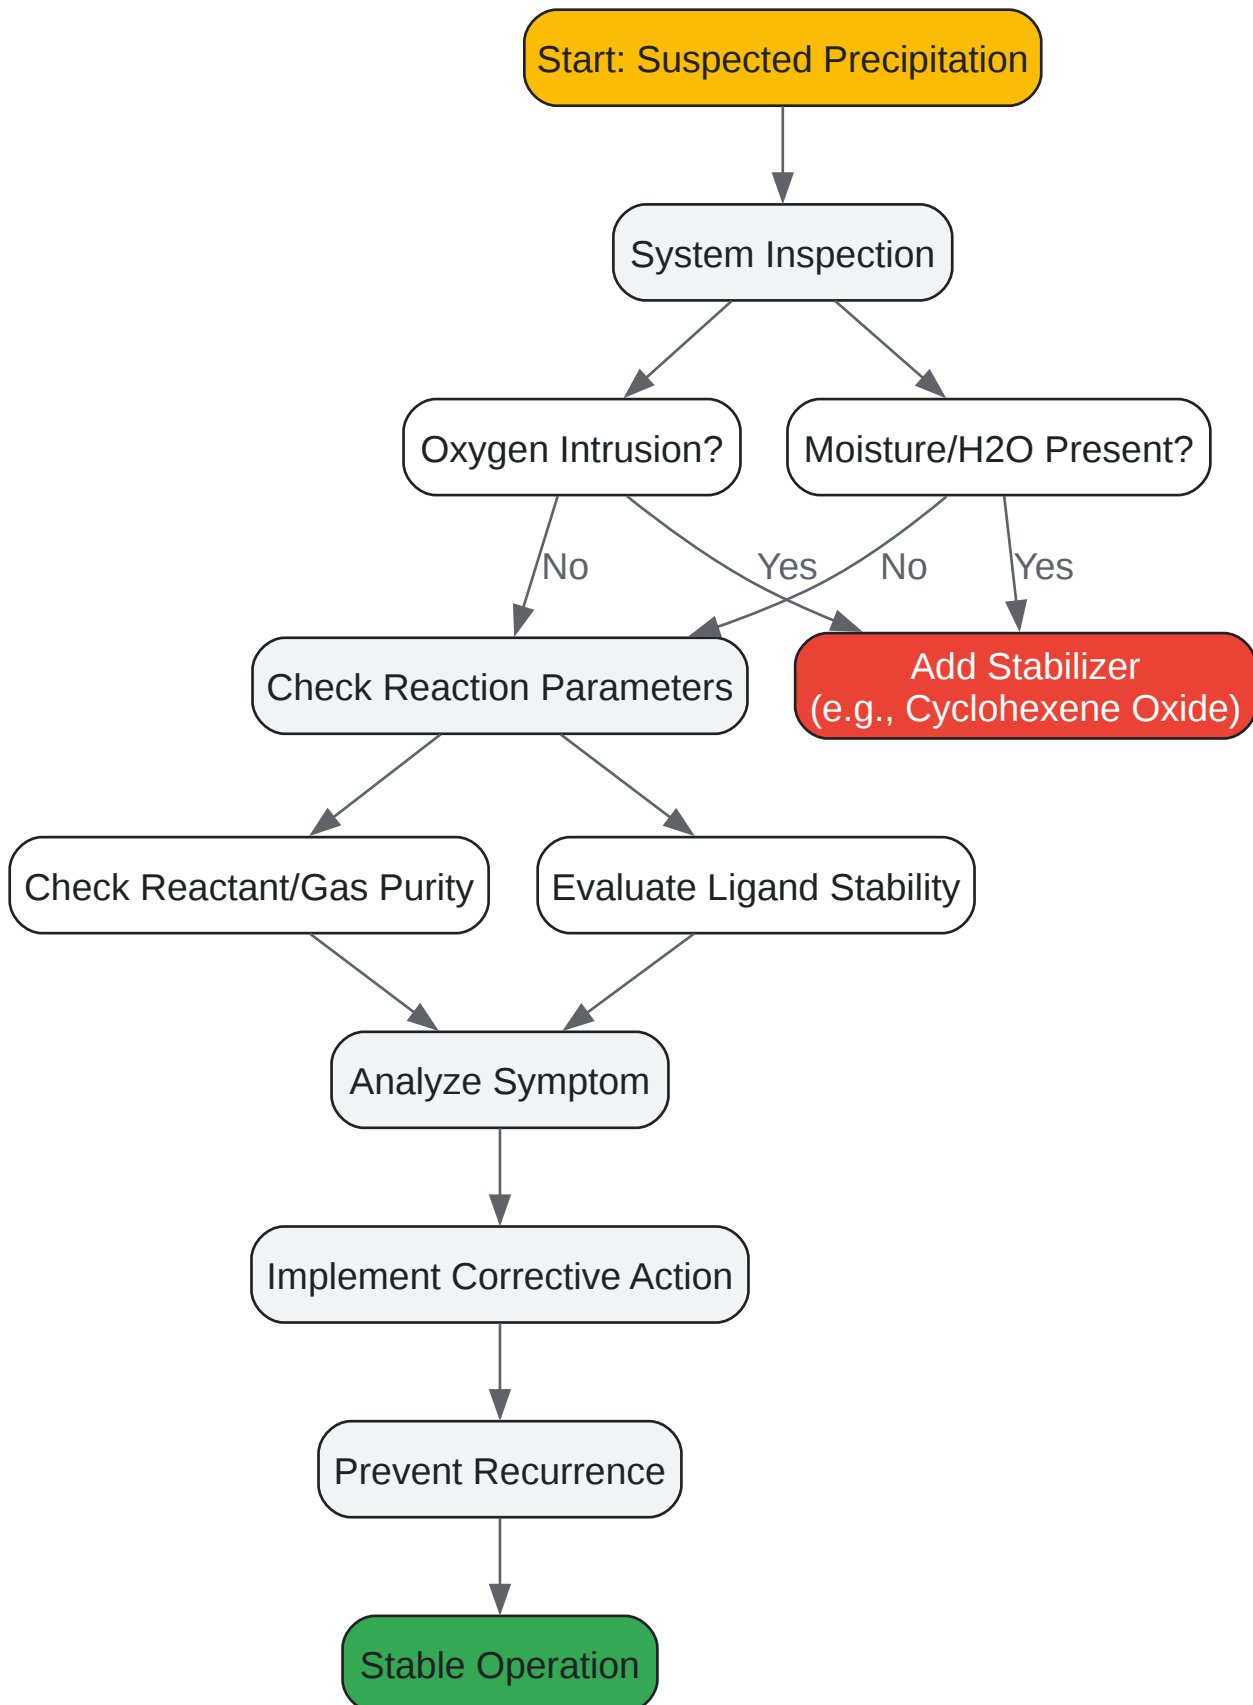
Start: Suspected Precipitation

System Inspection

Oxygen Intrusion?

Moisture/H2O Present?

No

Yes

No

Yes

Check Reaction Parameters

Add Stabilizer
(e.g., Cyclohexene Oxide)

Check Reactant/Gas Purity

Evaluate Ligand Stability

Analyze Symptom

Implement Corrective Action

Prevent Recurrence

Stable Operation